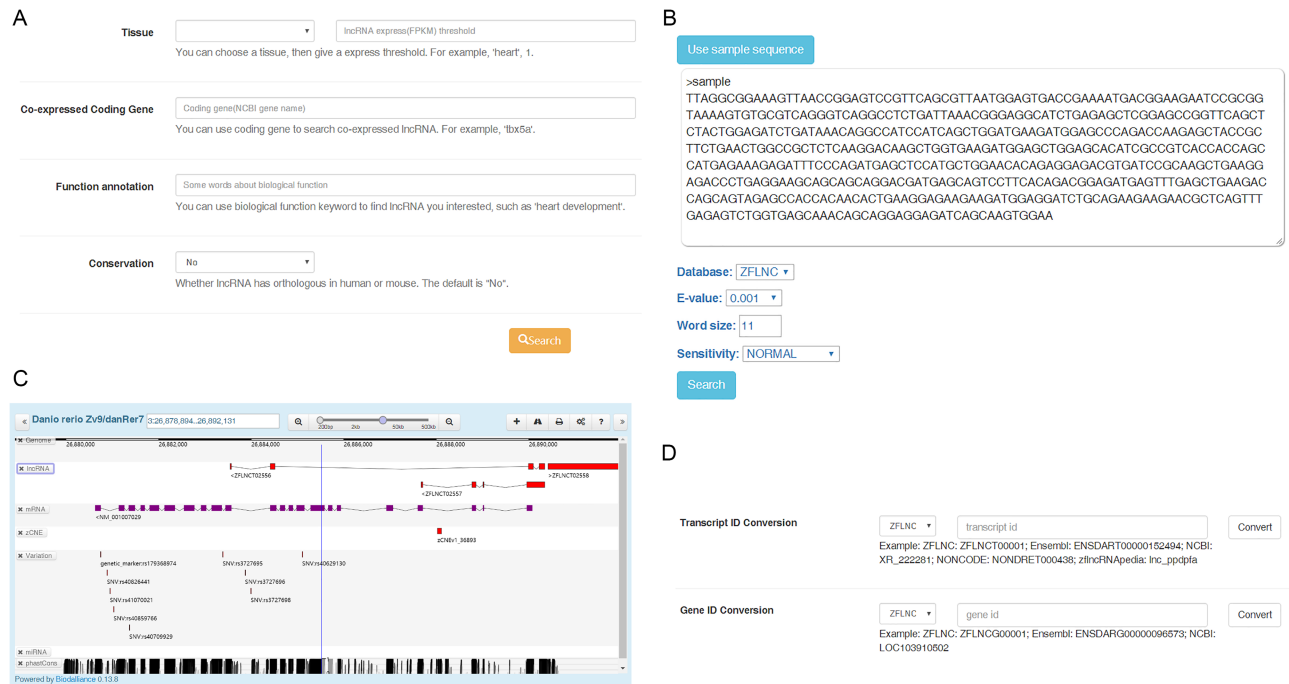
A

Tissue
lncRNA express(FPKM) threshold
You can choose a tissue, then give a express threshold. For example, 'heart', 1.

Co-expressed Coding Gene
Coding gene(NCBI gene name)
You can use coding gene to search co-expressed lncRNA. For example, 'tbx5a'.

Function annotation
Some words about biological function
You can use biological function keyword to find lncRNA you interested, such as 'heart development'.

Conservation
No
Whether lncRNA has orthologous in human or mouse. The default is "No".

Search

B

Use sample sequence

>sample
TTAGGCGGAAAGTTAACCGGAGTCCGTTCAGCGTTAATGGAGTGACCGAAAATGACGGAAGAATCCGCGGTAAAAGTGTGCGTCAGGGTCAGGCCTCTGATTAAACGGGAGGCATCTGAGAGCTCGGAGCCGGTTCAGCTCTACTGGAGATCTGATAAACAGGCCATCCATCAGCTGGATGAAGATGGAGCCCAGACCAAGAGCTACCGCTTCTGAACTGGCCGCTCTCAAGGACAAGCTGGTGAAGATGGAGCTGGAGCACATCGCCGTCACCACCAGCCATGAGAAAGAGATTTCCCAGATGAGCTCCATGCTGGAACACAGAGGAGACGTGATCCGCAAGCTGAAGGAGACCCTGAGGAAGCAGCAGCAGGACGATGAGCAGTCCTTCACAGACGGAGATGAGTTTGAGCTGAAGACCAGCAGTAGAGCCACCACAACACTGAAGGAGAAGAAGATGGAGGATCTGCAGAAGAAGAACGCTCAGTTTGAGAGTCTGGTGAGCAAACAGCAGGAGGAGATCAGCAAGTGGAA

Database: ZFLNC
E-value: 0.001
Word size: 11
Sensitivity: NORMAL
Search

C

Danio rerio Zv9/danRer7 3:26,878,894..26,892,131
200bp 2kb 50kb 500kb
Genome
26,880,000 26,882,000 26,884,000 26,886,000 26,888,000 26,890,000
lncRNA
<ZFLNCT02556
>ZFLNCT02558
<ZFLNCT02557
mRNA
<NM_001007029
zCNE
zCNEv1_36899
Variation
genetic_marker:rs179368974
SNV:rs40826441
SNV:rs41070021
SNV:rs40859766
SNV:rs40709929
SNV:rs3727695
SNV:rs3727696
SNV:rs3727698
SNV:rs40629130
miRNA
phastCons
Powered by Biodalliance 0.13.8

D

Transcript ID Conversion
ZFLNC
transcript id
Convert
Example: ZFLNC: ZFLNCT00001; Ensembl: ENSDART00000152494; NCBI: XR_222281; NONCODE: NONDRET000438; zflncRNApedia: lnc_ppdpfa

Gene ID Conversion
ZFLNC
gene id
Convert
Example: ZFLNC: ZFLNCG00001; Ensembl: ENSDARG00000096573; NCBI: LOC103910502